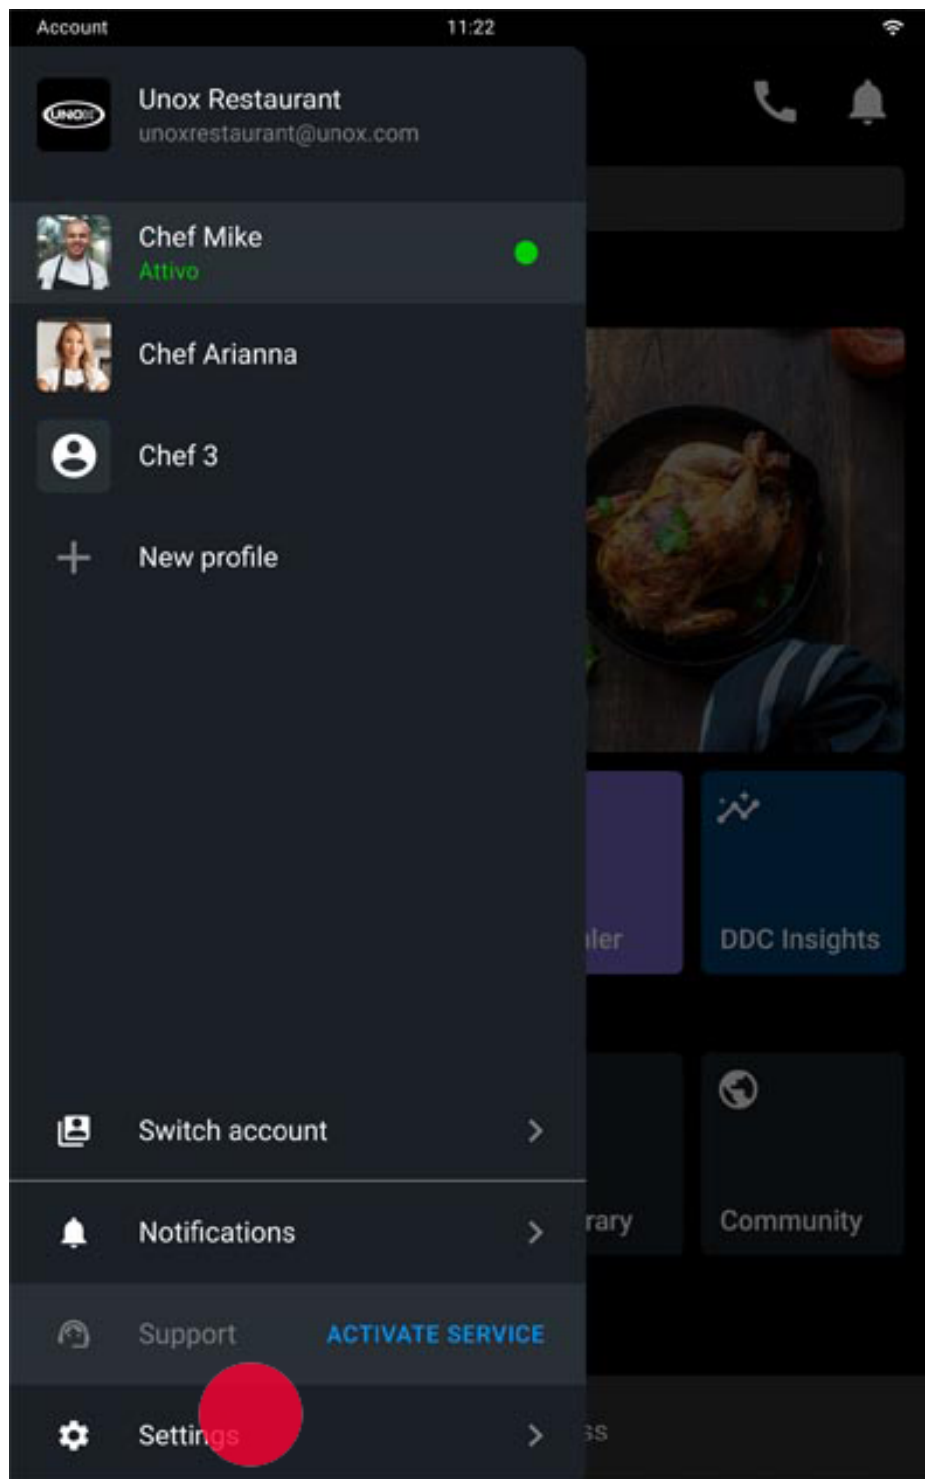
Account 11:22

UNOX

Unox Restaurant
unoxrestaurant@unox.com

Chef Mike
Attivo

Chef Arianna

Chef 3

New profile

ler

DDC Insights

Switch account

Notifications

rary

Community

Support ACTIVATE SERVICE

Settings

ss